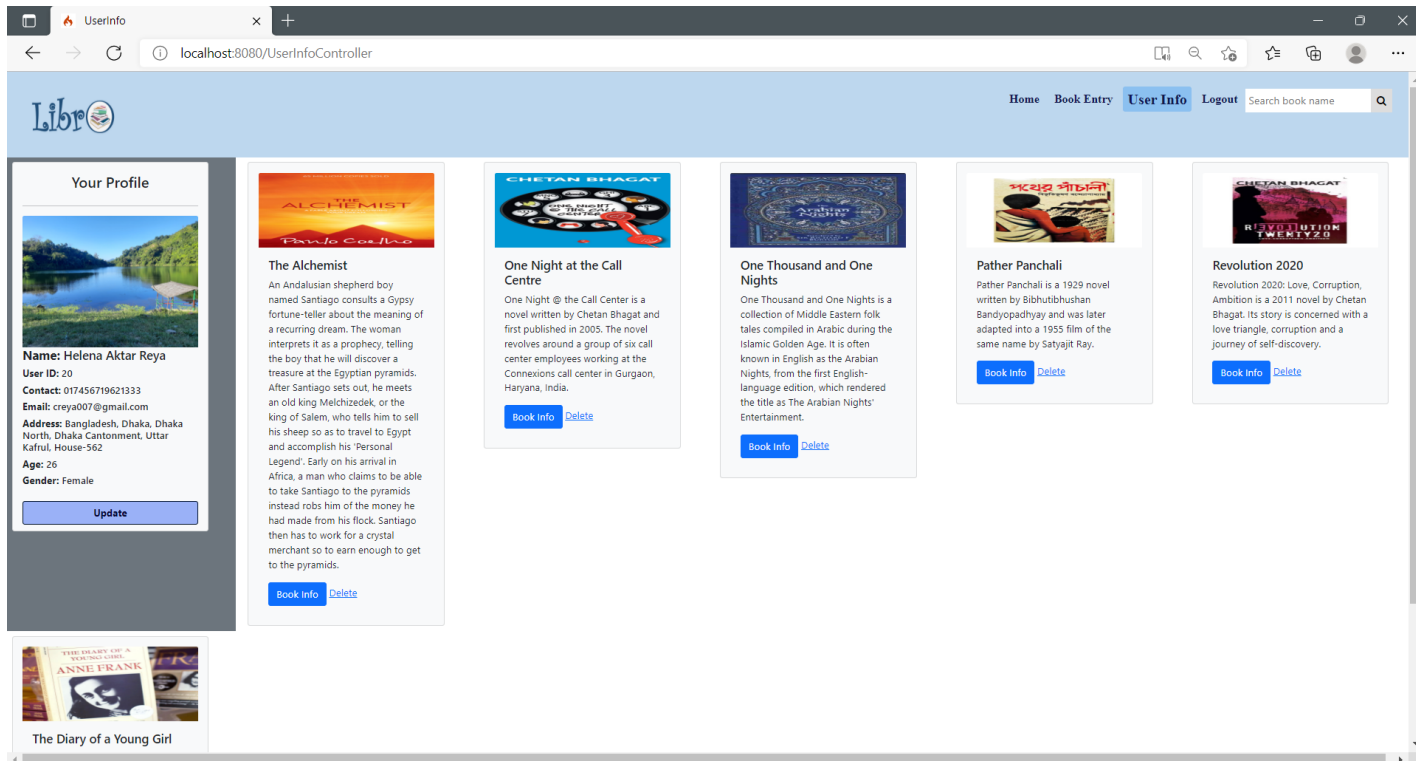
UserInfo

localhost:8080/UserInfoController

Libro

Home Book Entry User Info Logout Search book name

Your Profile

Name: Helena Aktar Reya
User ID: 20
Contact: 017456719621333
Email: creya007@gmail.com
Address: Bangladesh, Dhaka, Dhaka North, Dhaka Cantonment, Uttar Kafrul, House-562
Age: 26
Gender: Female

Update

THE ALCHEMIST
Paulo Coelho

The Alchemist

An Andalusian shepherd boy named Santiago consults a Gypsy fortune-teller about the meaning of a recurring dream. The woman interprets it as a prophecy, telling the boy that he will discover a treasure at the Egyptian pyramids. After Santiago sets out, he meets an old king Melchizedek, or the king of Salem, who tells him to sell his sheep so as to travel to Egypt and accomplish his 'Personal Legend'. Early on his arrival in Africa, a man who claims to be able to take Santiago to the pyramids instead robs him of the money he had made from his flock. Santiago then has to work for a crystal merchant so to earn enough to get to the pyramids.

Book Info Delete

CHETAN BHAGAT
ONE NIGHT @ THE CALL CENTER

One Night at the Call Centre

One Night @ the Call Center is a novel written by Chetan Bhagat and first published in 2005. The novel revolves around a group of six call center employees working at the Connexions call center in Gurgaon, Haryana, India.

Book Info Delete

Arabian Nights

One Thousand and One Nights

One Thousand and One Nights is a collection of Middle Eastern folk tales compiled in Arabic during the Islamic Golden Age. It is often known in English as the Arabian Nights, from the first English-language edition, which rendered the title as The Arabian Nights' Entertainment.

Book Info Delete

পথের পাঁচালী

Pather Panchali

Pather Panchali is a 1929 novel written by Bibhutibhushan Bandyopadhyay and was later adapted into a 1955 film of the same name by Satyajit Ray.

Book Info Delete

CHETAN BHAGAT
REVOLUTION TWENTY20

Revolution 2020

Revolution 2020: Love, Corruption, Ambition is a 2011 novel by Chetan Bhagat. Its story is concerned with a love triangle, corruption and a journey of self-discovery.

Book Info Delete

THE DIARY OF A YOUNG GIRL
ANNE FRANK

The Diary of a Young Girl